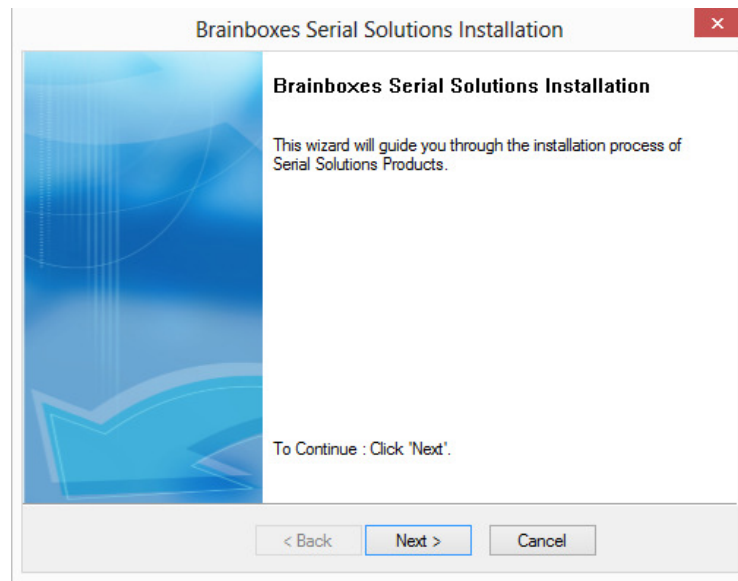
Brainboxes Serial Solutions Installation

Brainboxes Serial Solutions Installation

This wizard will guide you through the installation process of Serial Solutions Products.

To Continue : Click 'Next'.

< Back
Next >
Cancel